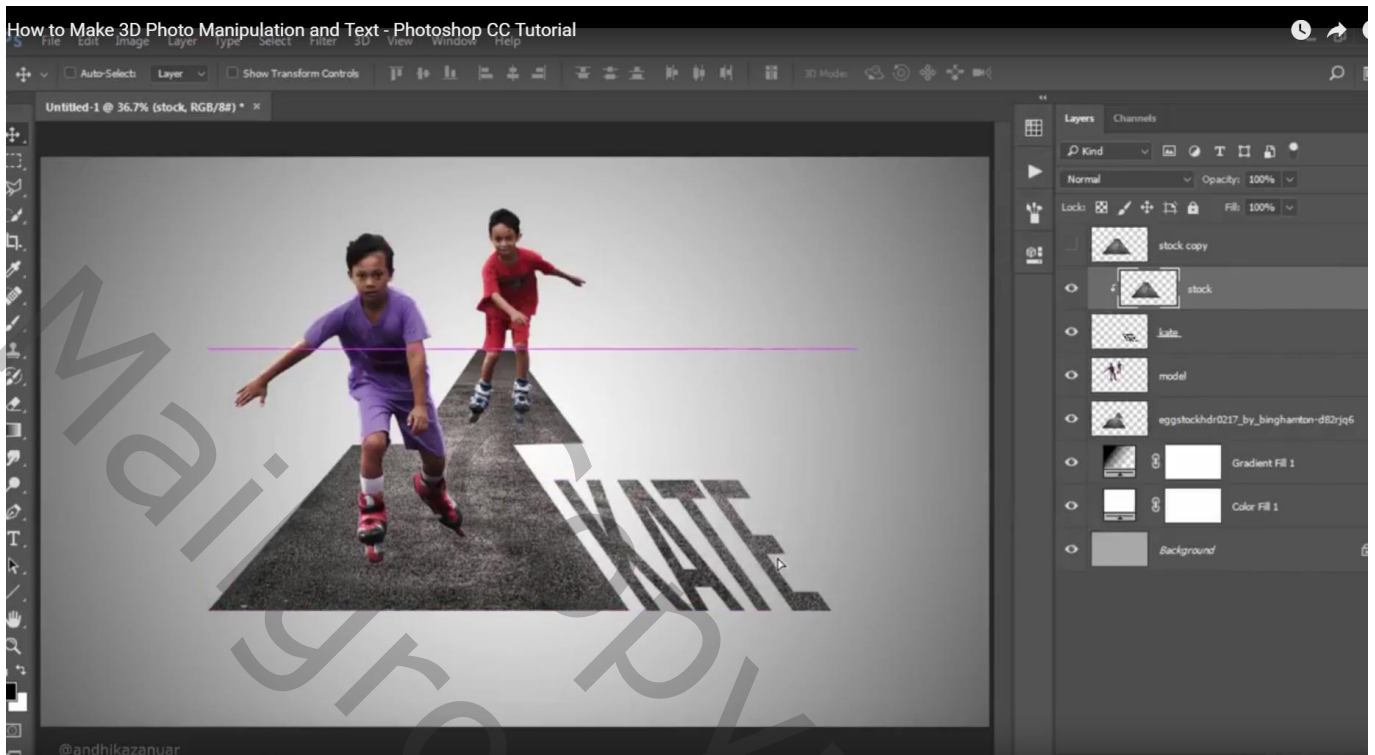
How to Make 3D Photo Manipulation and Text - Photoshop CC Tutorial

File Edit Image Layer Type Select Filter 3D View Window Help

Auto-Select: Layer Show Transform Controls 3D Mode:

Untitled-1 @ 36.7% (stock, RGB/8#) * ×

KATE

Layers Channels

Kind

Normal Opacity: 100%

Lock: Fill: 100%

stock copy

stock

kate

model

eggstockhdr0217_by_binghamton-d82rjq6

Gradient Fill 1

Color Fill 1

Background

@andhikazanuar

Maigro copy